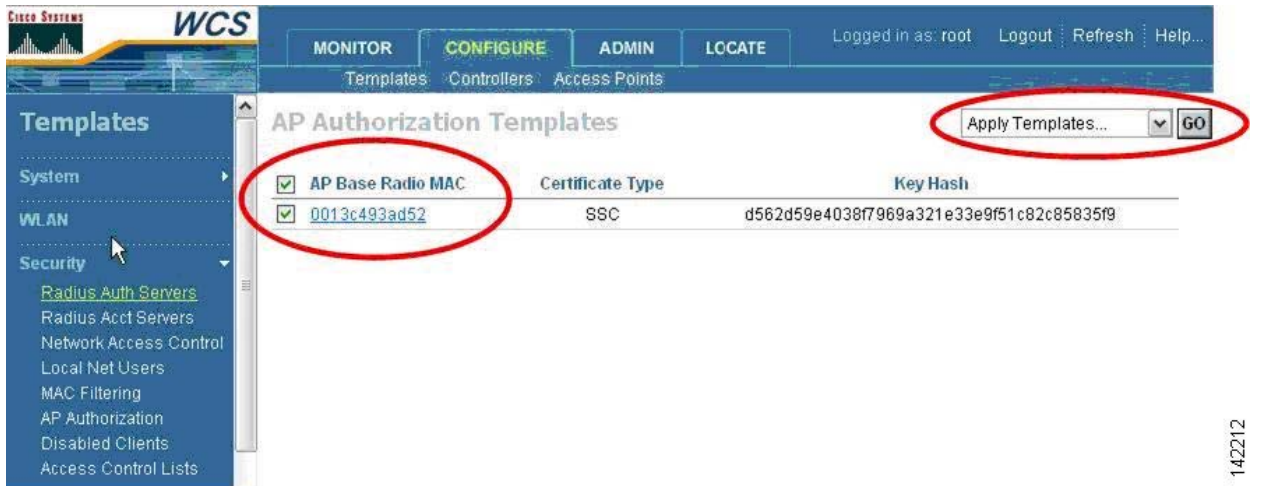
CISCO SYSTEMS
WCS

MONITOR CONFIGURE ADMIN LOCATE

Logged in as: root Logout Refresh Help...

Templates Controllers Access Points

Templates

System

WLAN

Security

Radius Auth Servers
Radius Acct Servers
Network Access Control
Local Net Users
MAC Filtering
AP Authorization
Disabled Clients
Access Control Lists

AP Authorization Templates

Apply Templates... GO

| AP Base Radio MAC | Certificate Type | Key Hash |
|---|---|---|
| 0013c493ad52 | SSC | d562d59e4038f7969a321e33e9f51c82c85835f9 |

142212